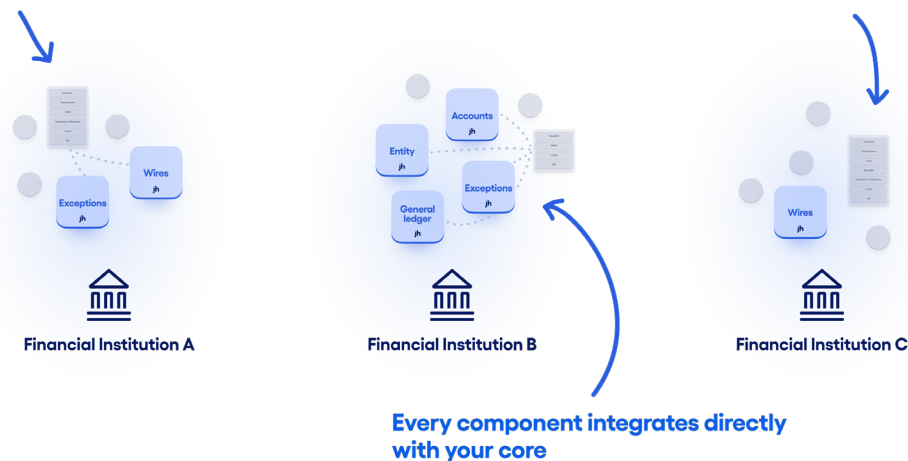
Exceptions
jh

Wires
jh

Financial Institution A

Accounts
jh

Entity
jh

Exceptions
jh

General ledger
jh

Financial Institution B

Wires
jh

Financial Institution C

Every component integrates directly with your core